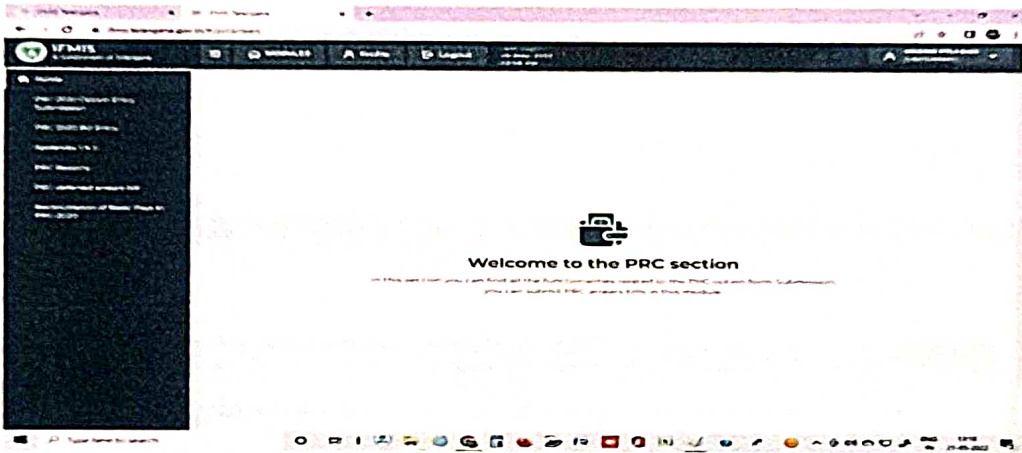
IFMIS

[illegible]

MODULES

Profile

Logout

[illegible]

Home

PRC 2020 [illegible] Entry Submission

PRC 2020 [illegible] Entry

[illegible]

PRC Reports

PRC deferred arrears bill

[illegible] PRC 2020

Welcome to the PRC section

In this section you can find all the functionalities related to the PRC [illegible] Submission. you can submit PRC arrears bills in this module

Type here to search